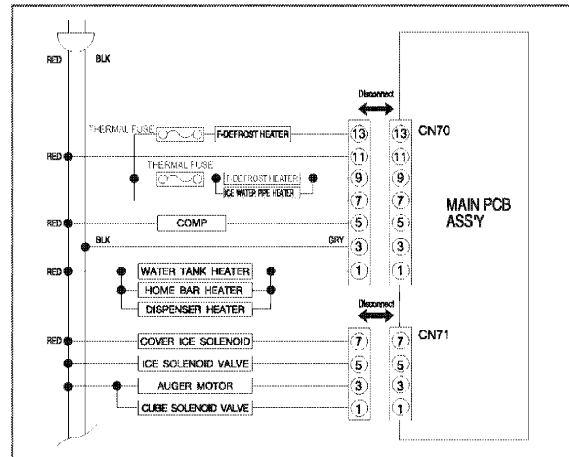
RED
BLK
Disconnect
THERMAL FUSE
F-DEFROST HEATER
13
13
CN70
RED
11
11
THERMAL FUSE
F-DEFROST HEATER
ICE WATER PIPE HEATER
9
9
7
7
MAIN PCB ASS'Y
RED
COMP
5
5
BLK
GRY
3
3
RED
1
1
WATER TANK HEATER
HOME BAR HEATER
DISPENSER HEATER
Disconnect
RED
COVER ICE SOLENOID
7
7
CN71
ICE SOLENOID VALVE
5
5
AUGER MOTOR
3
3
CUBE SOLENOID VALVE
1
1